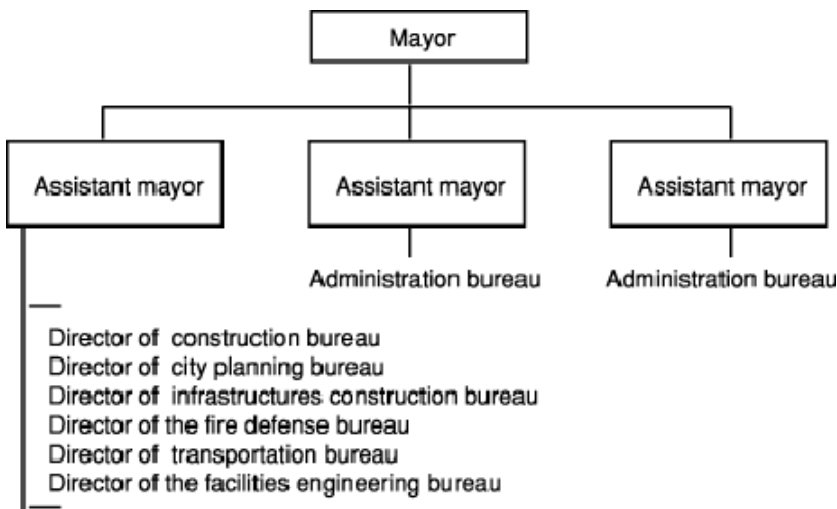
Mayor

Assistant mayor

Assistant mayor

Assistant mayor

Administration bureau

Administration bureau

Director of construction bureau
Director of city planning bureau
Director of infrastructures construction bureau
Director of the fire defense bureau
Director of transportation bureau
Director of the facilities engineering bureau